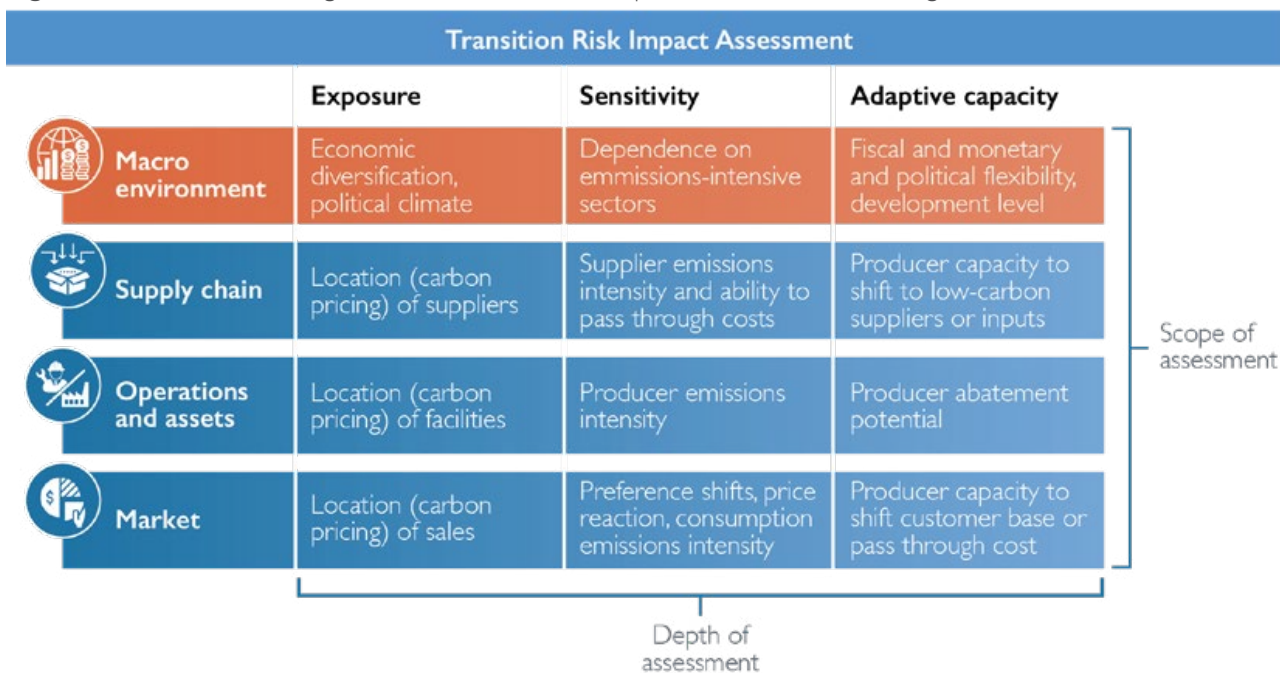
Transition Risk Impact Assessment

| | Exposure | Sensitivity | Adaptive capacity |
|---|---|---|---|
| Macro environment | Economic diversification, political climate | Dependence on emmissions-intensive sectors | Fiscal and monetary and political flexibility, development level |
| Supply chain | Location (carbon pricing) of suppliers | Supplier emissions intensity and ability to pass through costs | Producer capacity to shift to low-carbon suppliers or inputs |
| Operations and assets | Location (carbon pricing) of facilities | Producer emissions intensity | Producer abatement potential |
| Market | Location (carbon pricing) of sales | Preference shifts, price reaction, consumption emissions intensity | Producer capacity to shift customer base or pass through cost |

Scope of assessment

Depth of assessment